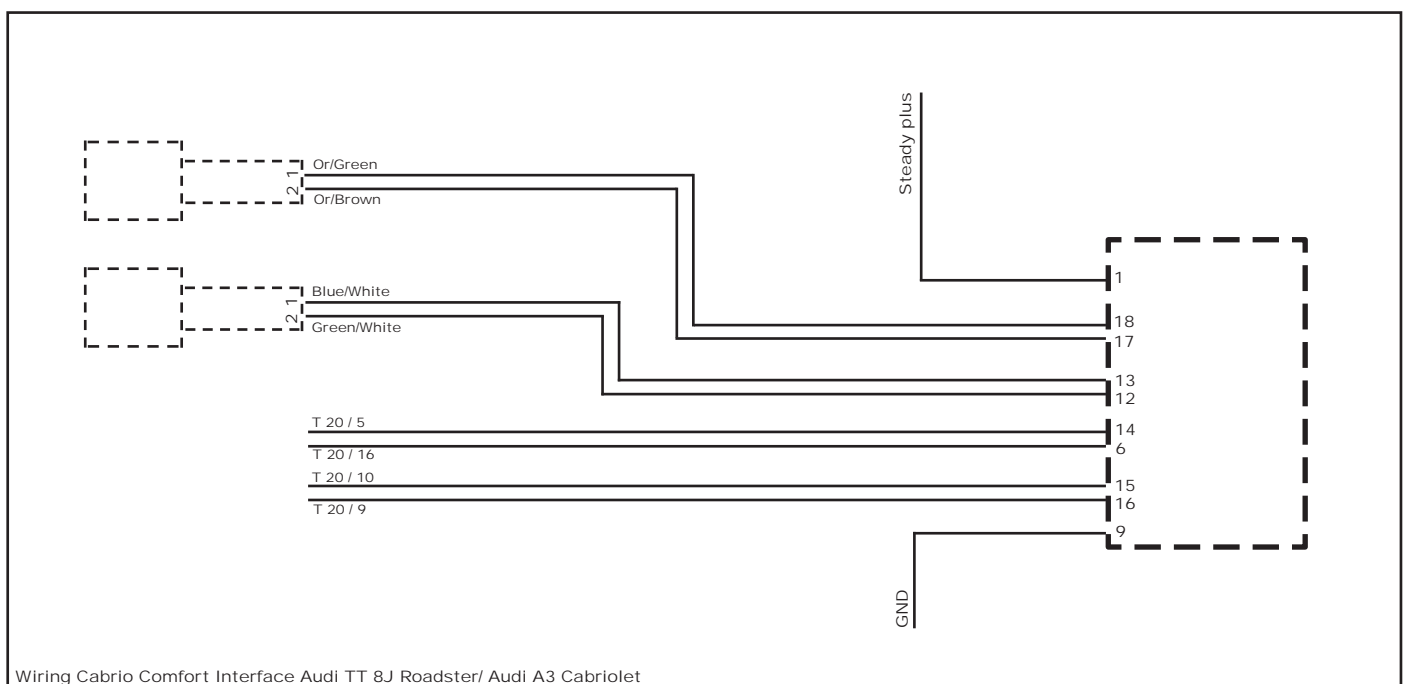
Steady plus

1
2
Or/Green
Or/Brown

1
2
Blue/White
Green/White

T 20 / 5
T 20 / 16
T 20 / 10
T 20 / 9

1
18
17
13
12
14
6
15
16
9

GND

Wiring Cabrio Comfort Interface Audi TT 8J Roadster/ Audi A3 Cabriolet